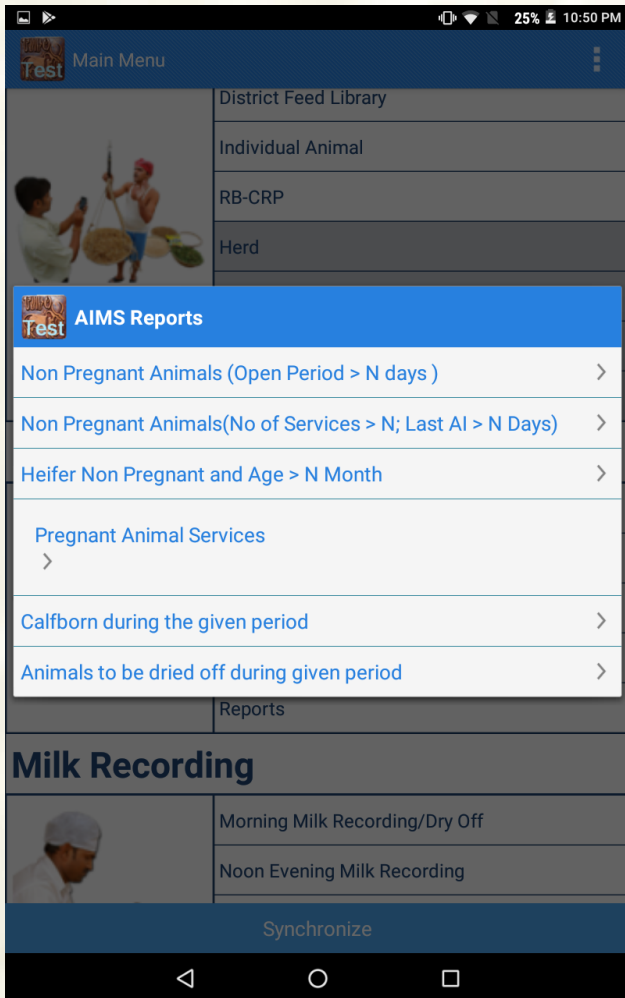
25% 10:50 PM

Test Main Menu

District Feed Library

Individual Animal

RB-CRP

Herd

Test AIMS Reports

Non Pregnant Animals (Open Period > N days )

Non Pregnant Animals(No of Services > N; Last AI > N Days)

Heifer Non Pregnant and Age > N Month

Pregnant Animal Services

Calfborn during the given period

Animals to be dried off during given period

Reports

Milk Recording

Morning Milk Recording/Dry Off

Noon Evening Milk Recording

Synchronize